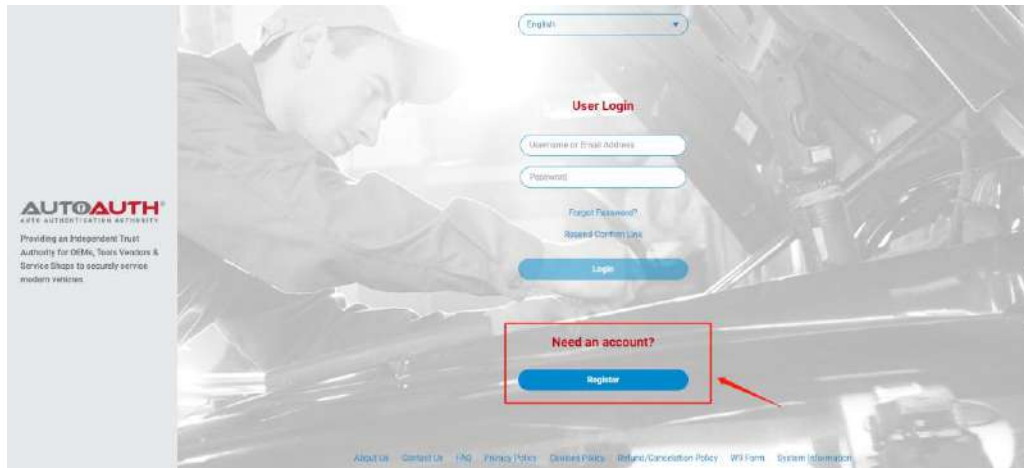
AUTOAUTH®
AUTO AUTHENTICATION AUTHORITY

Providing an Independent Trust Authority for OEMs, Tools Vendors & Service Shops to securely service modern vehicles

English

User Login

Username or Email Address

Password

Forgot Password?

Resend Confirm Link

Login

Need an account?

Register

About Us Contact Us FAQ Privacy Policy Disabled Policy Refund/Cancellation Policy W9 Form System Information